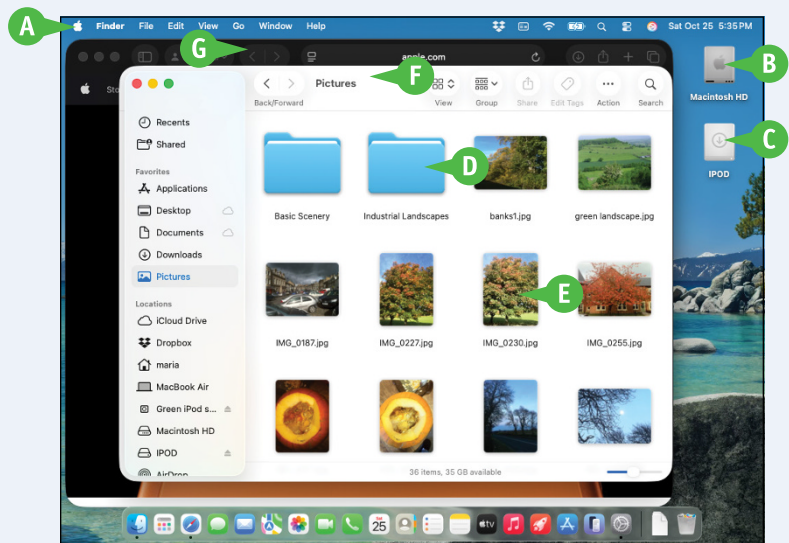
A

Finder File Edit View Go Window Help

Sat Oct 25 5:35 PM

G

apple.com

B

Macintosh HD

C

IPOD

Pictures

F

Back/Forward

View

Group

Share

Edit Tags

Action

Search

Recents

Shared

Favorites

Applications

Desktop

Documents

Downloads

Pictures

Locations

iCloud Drive

Dropbox

maria

MacBook Air

Green iPod s...

Macintosh HD

IPOD

AirDrop

D

Basic Scenery

Industrial Landscapes

banks1.jpg

green landscape.jpg

E

IMG_0187.jpg

IMG_0227.jpg

IMG_0230.jpg

IMG_0255.jpg

36 items, 35 GB available

25